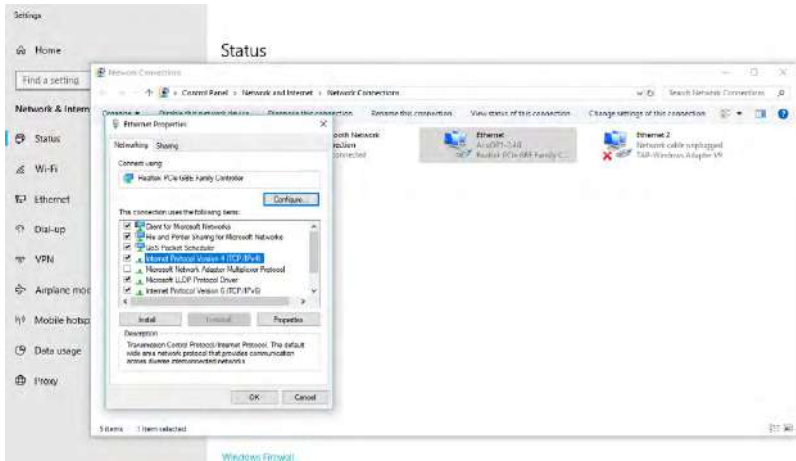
Settings

Home

Find a setting

Network & Intern

Status

Wi-Fi

Ethernet

Dial-up

VPN

Airplane mo

Mobile hotsp

Data usage

Proxy

Status

Network Connections

Control Panel > Network and Internet > Network Connections

Search Network Connections

Organize ▾ Disable this network device Diagnose this connection Rename this connection View status of this connection Change settings of this connection

ooth Network
ection
nnected

Ethernet
ArubaPT-1-48
Realtek PCIe GBE Family C...

Ethernet 2
Network cable unplugged
TAP-Windows Adapter V9

Ethernet Properties

Networking Sharing

Connect using:

Realtek PCIe GBE Family Controller

Configure...

This connection uses the following items:

Client for Microsoft Networks
File and Printer Sharing for Microsoft Networks
QoS Packet Scheduler
Internet Protocol Version 4 (TCP/IPv4)
Microsoft Network Adapter Multiplexor Protocol
Microsoft LLDP Protocol Driver
Internet Protocol Version 6 (TCP/IPv6)

Install... Uninstall Properties

Description

Transmission Control Protocol/Internet Protocol. The default wide area network protocol that provides communication across diverse interconnected networks.

OK Cancel

5 items 1 item selected

Windows Firewall